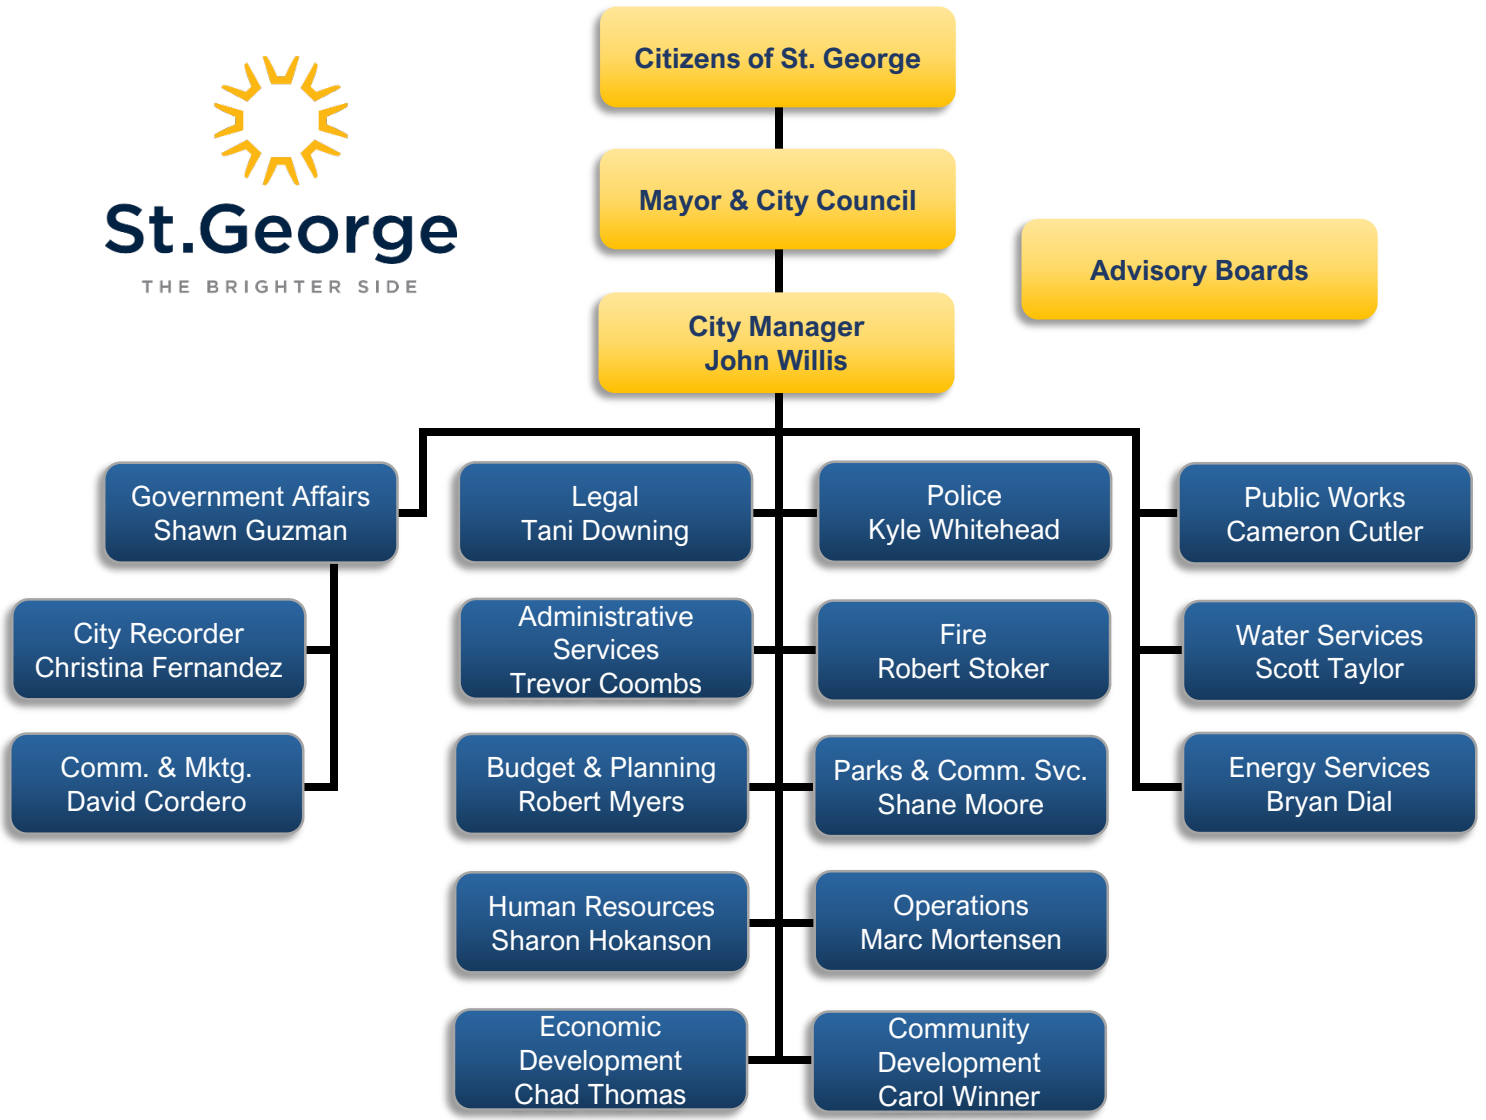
St.George
THE BRIGHTER SIDE

Citizens of St. George

Mayor & City Council

Advisory Boards

City Manager
John Willis

Government Affairs
Shawn Guzman

City Recorder
Christina Fernandez

Comm. & Mktg.
David Cordero

Legal
Tani Downing

Administrative Services
Trevor Coombs

Budget & Planning
Robert Myers

Human Resources
Sharon Hokanson

Economic Development
Chad Thomas

Police
Kyle Whitehead

Fire
Robert Stoker

Parks & Comm. Svc.
Shane Moore

Operations
Marc Mortensen

Community Development
Carol Winner

Public Works
Cameron Cutler

Water Services
Scott Taylor

Energy Services
Bryan Dial